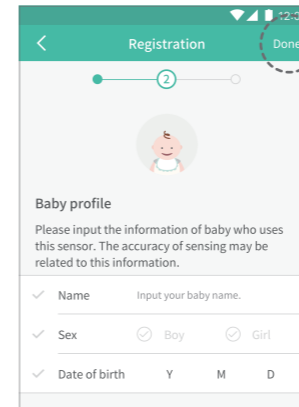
12:3

Registration

Done

2

Baby profile

Please input the information of baby who uses this sensor. The accuracy of sensing may be related to this information.

Name Input your baby name.

Sex Boy Girl

Date of birth Y M D